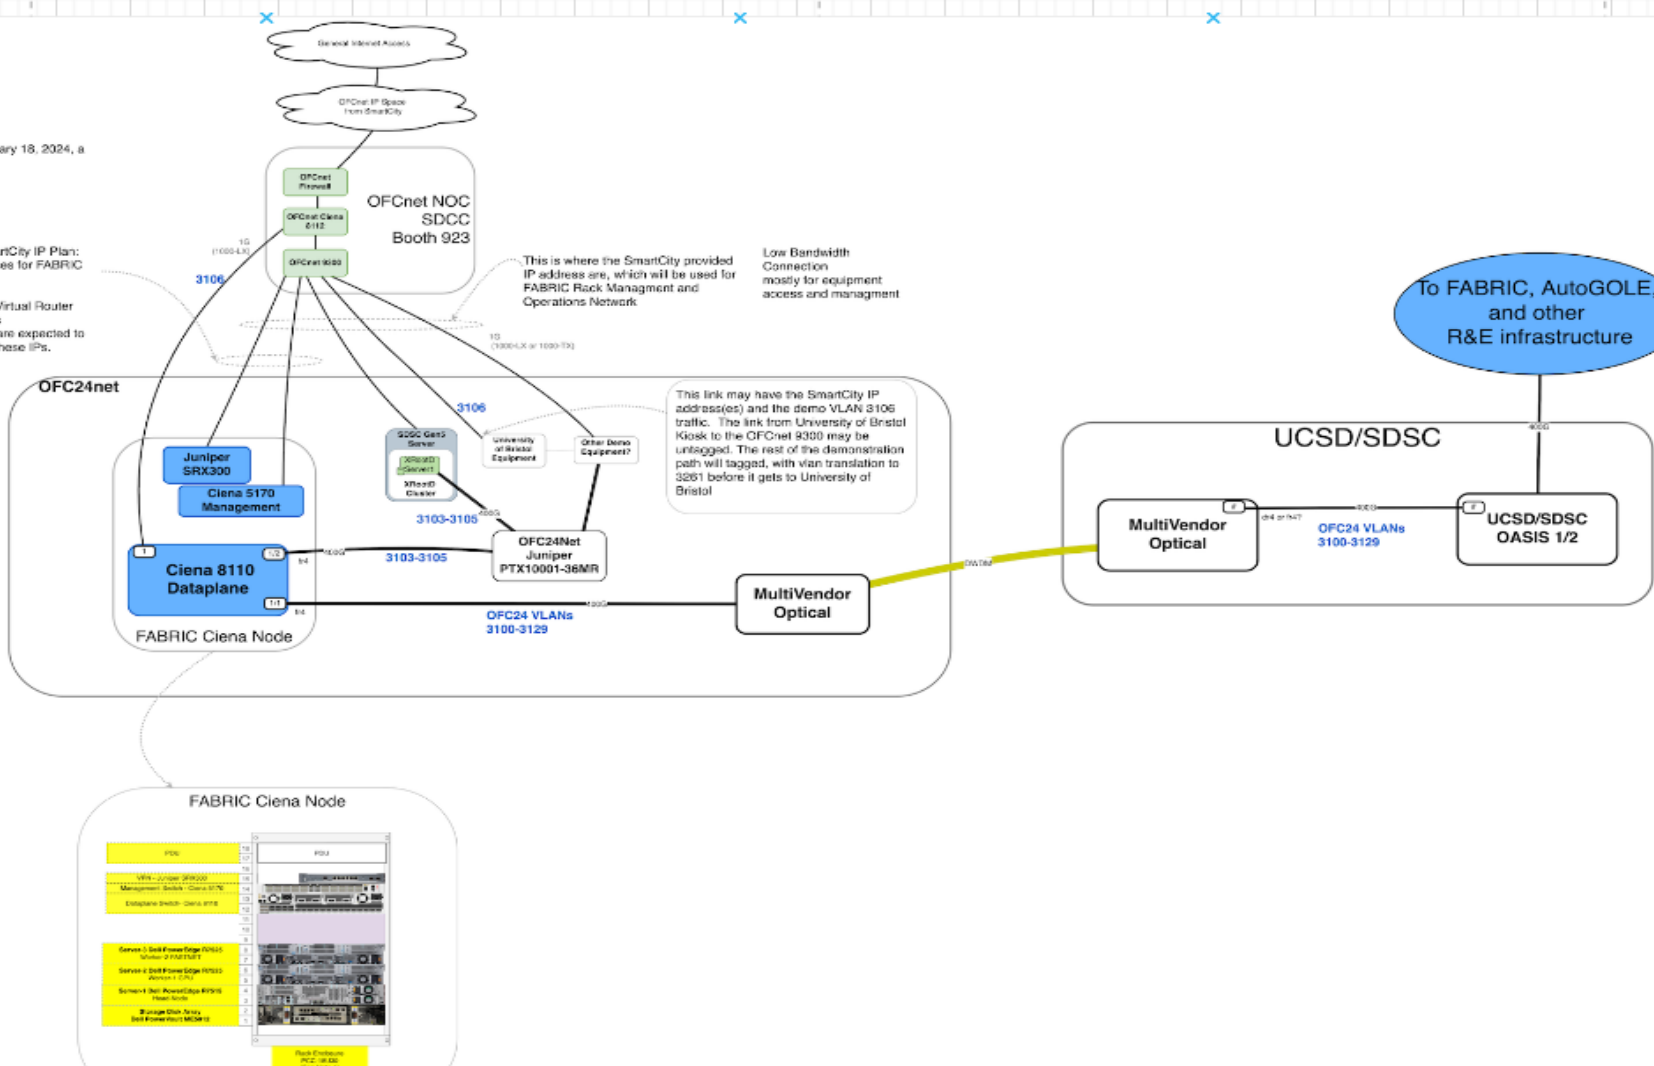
General Internet Access

OFCnet IP Space from SmartCity

ary 18, 2024, a

OFCnet Firewall

OFCnet Ciena 8112

OFCnet 9300

OFCnet NOC SDCC Booth 923

1G (1000-LX)

rtCity IP Plan: es for FABRIC

3106

Virtual Router

are expected to hese IPs.

This is where the SmartCity provided IP address are, which will be used for FABRIC Rack Managment and Operations Network

Low Bandwidth Connection mostly for equipment access and managment

1G (1000-LX or 1000-TX)

To FABRIC, AutoGOLE, and other R&E infrastructure

OFC24net

3106

This link may have the SmartCity IP address(es) and the demo VLAN 3106 traffic. The link from University of Bristol Kiosk to the OFCnet 9300 may be untagged. The rest of the demonstration path will tagged, with vlan translation to 3261 before it gets to University of Bristol

400G

UCSD/SDSC

SDSC Gen5 Server

XRootD Server1

XRootD Cluster

University of Bristol Equipment

Other Demo Equipment?

Juniper SRX300

Ciena 5170 Management

3103-3105

400G

Ciena 8110 Dataplane

1/2

1/1

400G

3103-3105

OFC24Net Juniper PTX10001-36MR

MultiVendor Optical

ch4 or fr4?

400G

OFC24 VLANs 3100-3129

UCSD/SDSC OASIS 1/2

fr4

fr4

400G

OFC24 VLANs 3100-3129

MultiVendor Optical

DWDM

FABRIC Ciena Node

FABRIC Ciena Node

PDU

PDU

VPN - Juniper SRX300

Management Switch - Ciena 5170

Dataplane Switch - Ciena 8110

Server-3 Dell PowerEdge R7525 Worker-2 FABNET

Server-2 Dell PowerEdge R7525 Worker-1 CPU

Server-1 Dell PowerEdge R7515 Head Node

Storage Disk Array Dell PowerVault ME5012

Rack Enclosure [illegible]